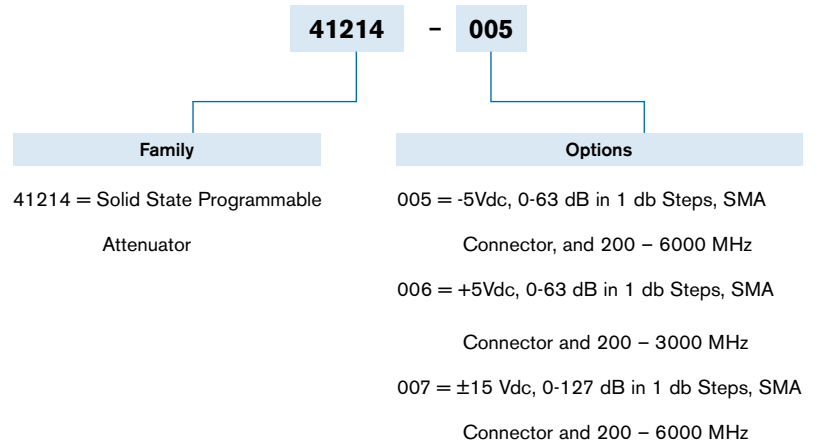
41214 – 005

Family

41214 = Solid State Programmable Attenuator

Options

005 = -5Vdc, 0-63 dB in 1 db Steps, SMA Connector, and 200 – 6000 MHz

006 = +5Vdc, 0-63 dB in 1 db Steps, SMA Connector and 200 – 3000 MHz

007 = ±15 Vdc, 0-127 dB in 1 db Steps, SMA Connector and 200 – 6000 MHz